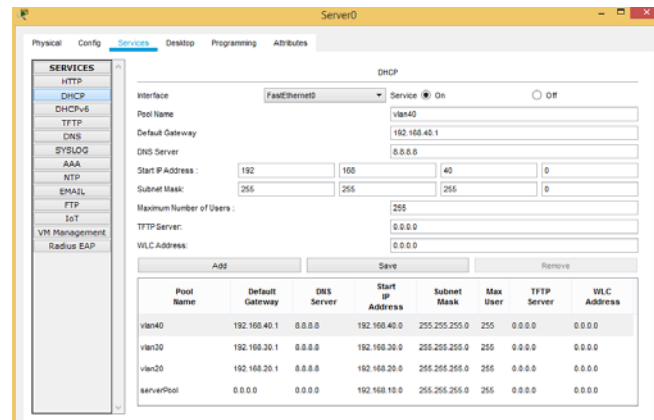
Server0

Physical Config Services Desktop Programming Attributes

SERVICES
HTTP
DHCP
DHCPv6
TFTP
DNS
SYSLOG
AAA
NTP
EMAIL
FTP
IoT
VM Management
Radius EAP

DHCP

Interface FastEthernet0 Service On Off

Pool Name vlan40

Default Gateway 192.168.40.1

DNS Server 8.8.8.8

Start IP Address : 192 168 40 0

Subnet Mask: 255 255 255 0

Maximum Number of Users : 255

TFTP Server: 0.0.0.0

WLC Address: 0.0.0.0

Add Save Remove

| Pool Name | Default Gateway | DNS Server | Start IP Address | Subnet Mask | Max User | TFTP Server | WLC Address |
|---|---|---|---|---|---|---|---|
| vlan40 | 192.168.40.1 | 8.8.8.8 | 192.168.40.0 | 255.255.255.0 | 255 | 0.0.0.0 | 0.0.0.0 |
| vlan30 | 192.168.30.1 | 8.8.8.8 | 192.168.30.0 | 255.255.255.0 | 255 | 0.0.0.0 | 0.0.0.0 |
| vlan20 | 192.168.20.1 | 8.8.8.8 | 192.168.20.0 | 255.255.255.0 | 255 | 0.0.0.0 | 0.0.0.0 |
| serverPool | 0.0.0.0 | 0.0.0.0 | 192.168.10.0 | 255.255.255.0 | 255 | 0.0.0.0 | 0.0.0.0 |